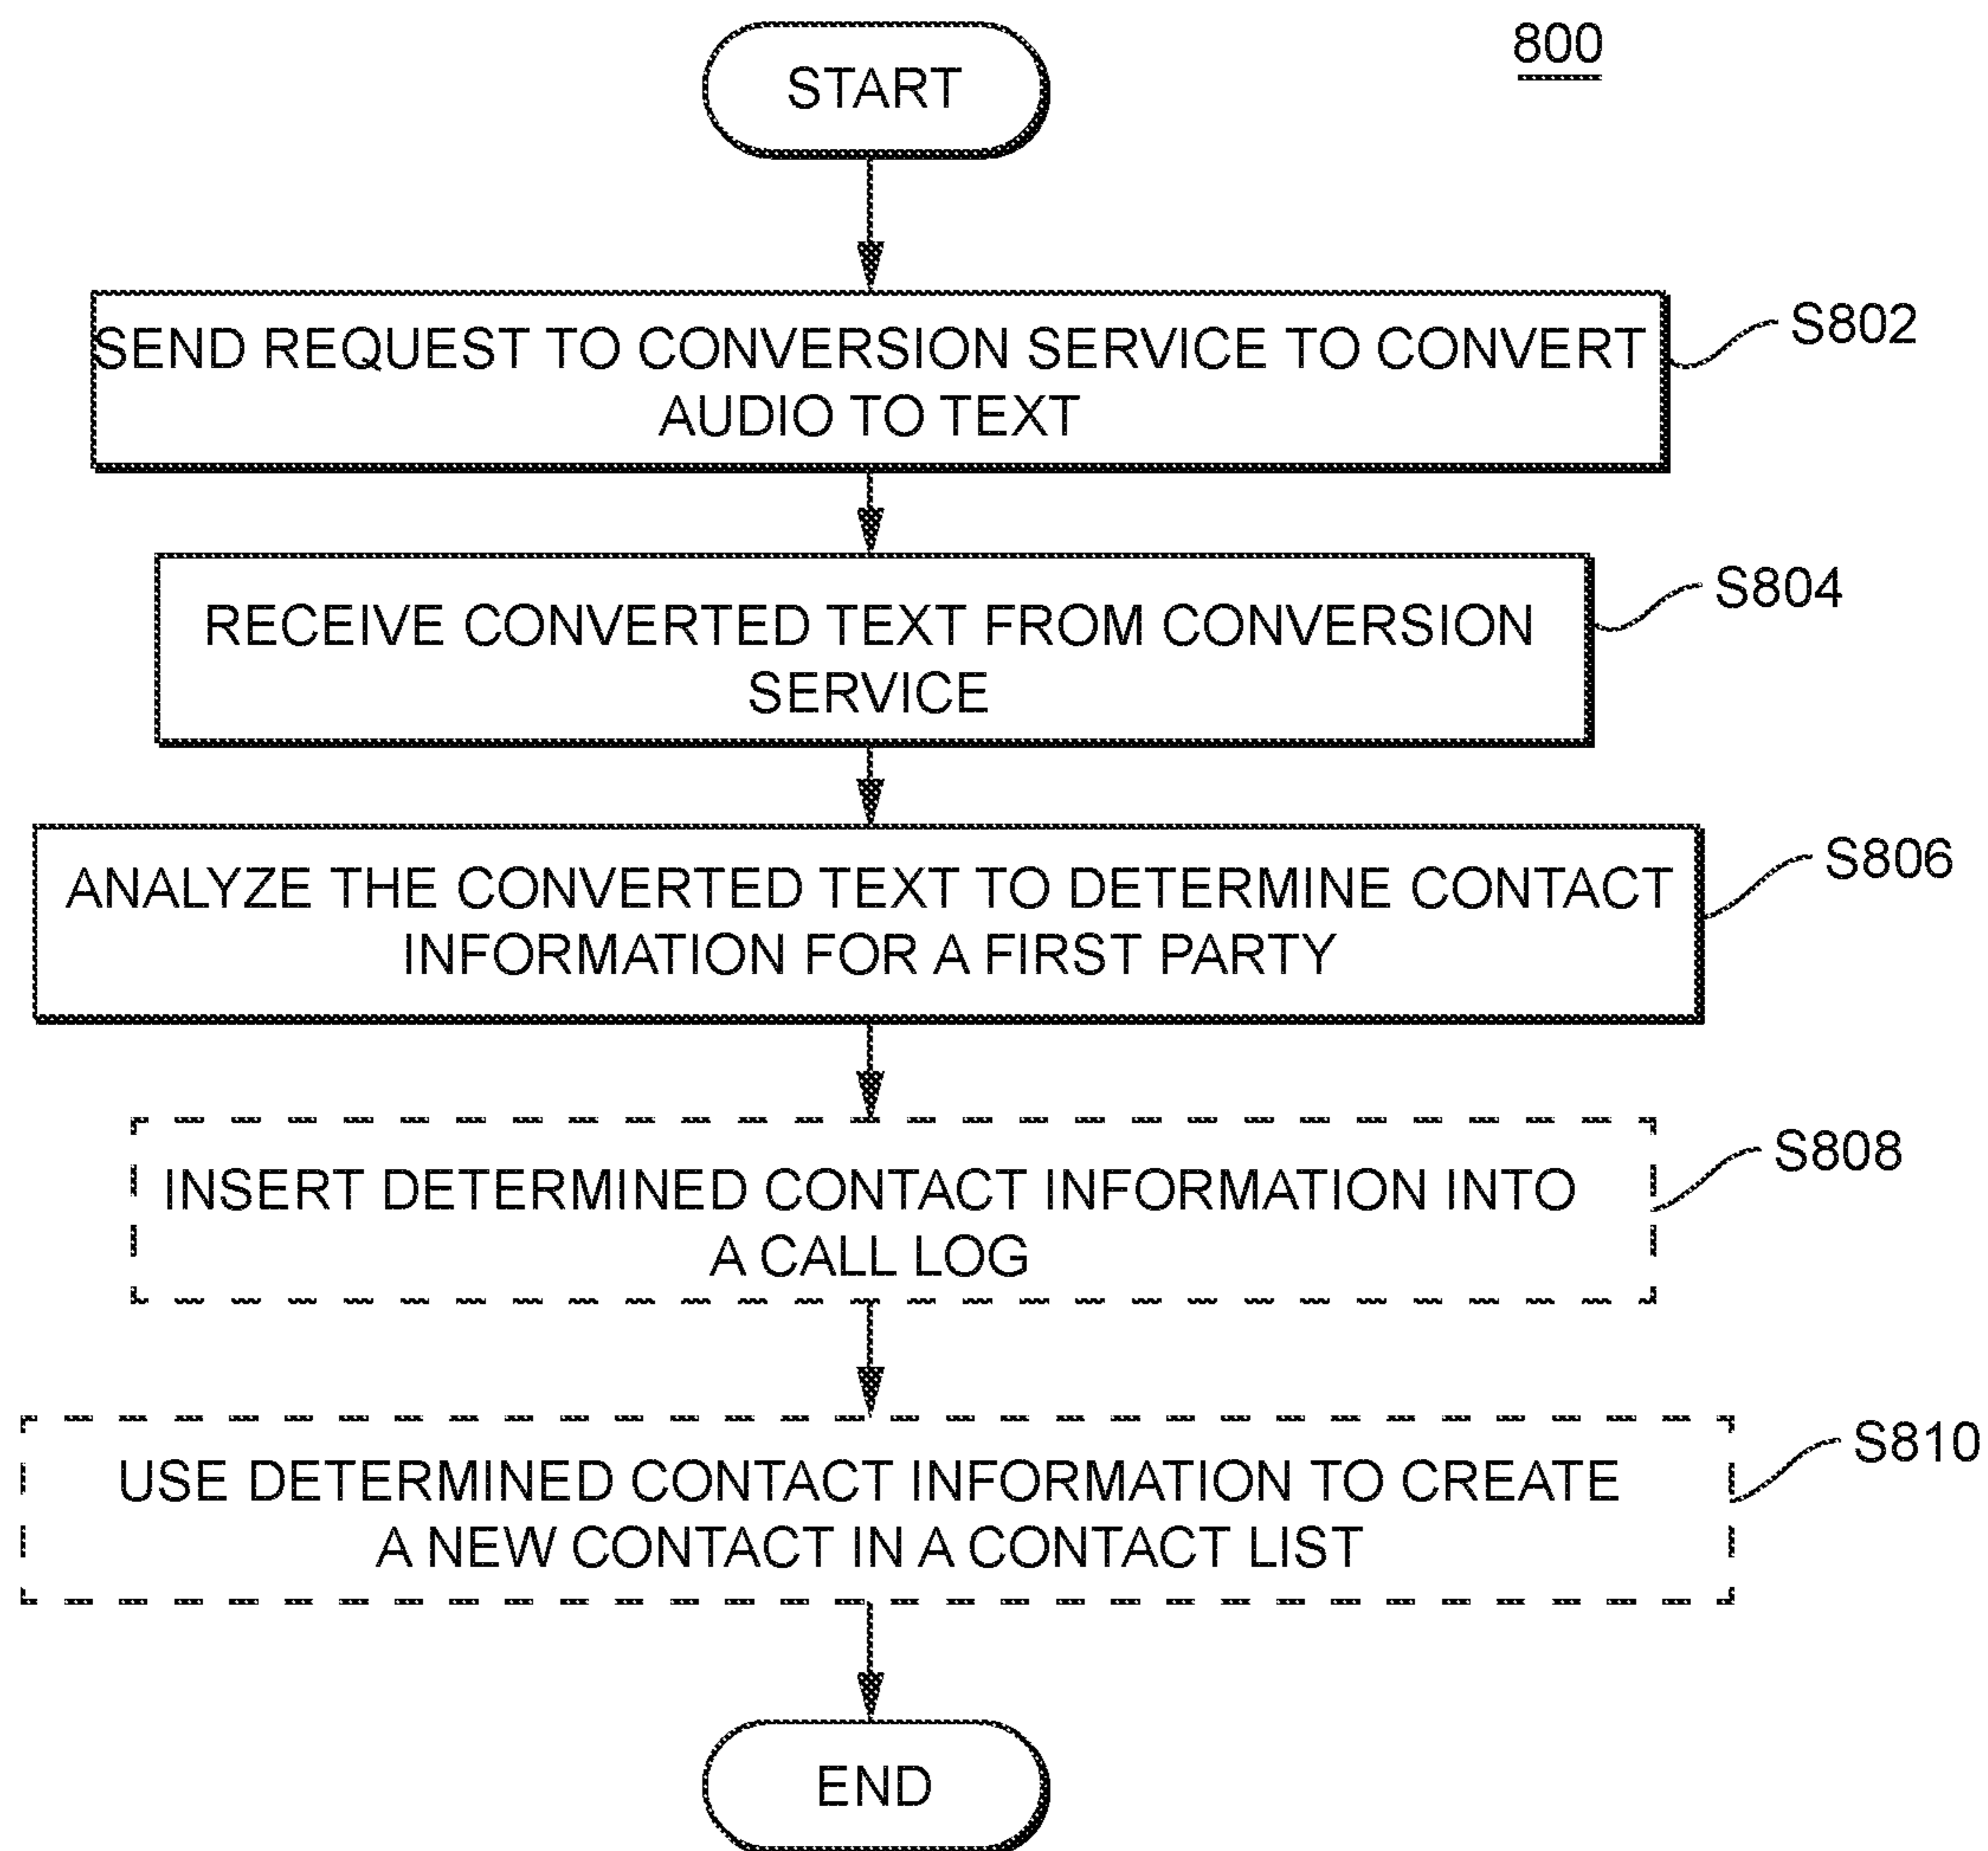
800

START

SEND REQUEST TO CONVERSION SERVICE TO CONVERT AUDIO TO TEXT

S802

RECEIVE CONVERTED TEXT FROM CONVERSION SERVICE

S804

ANALYZE THE CONVERTED TEXT TO DETERMINE CONTACT INFORMATION FOR A FIRST PARTY

S806

INSERT DETERMINED CONTACT INFORMATION INTO A CALL LOG

S808

USE DETERMINED CONTACT INFORMATION TO CREATE A NEW CONTACT IN A CONTACT LIST

S810

END